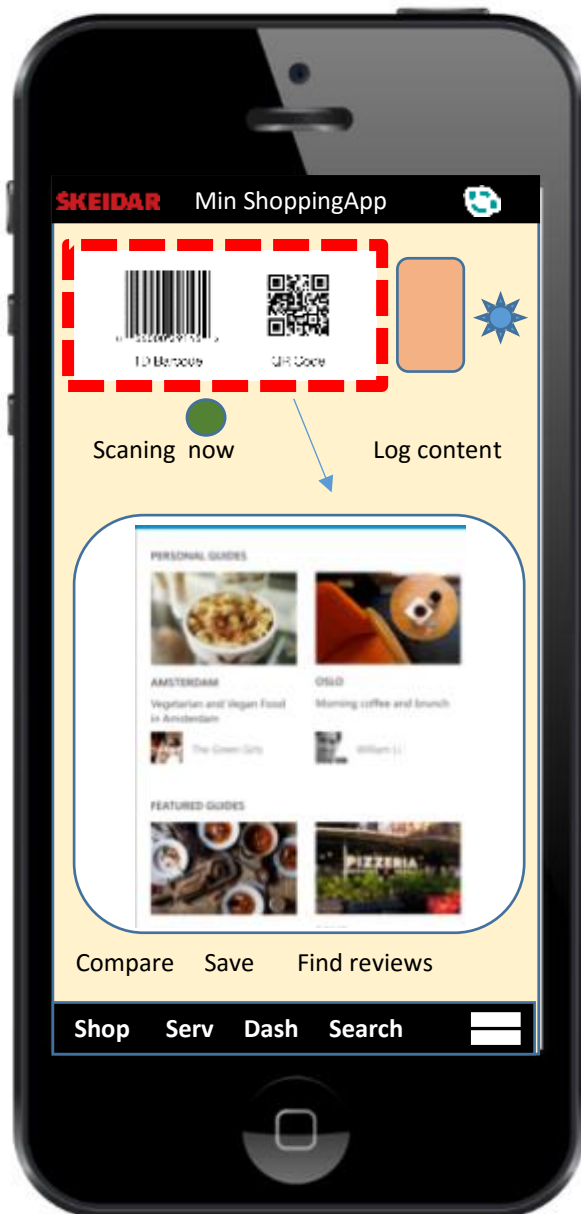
SKEIDAR Min ShoppingApp

1D Barcode QR Code

Scaning now

Log content

PERSONAL GUIDES

AMSTERDAM
Vegetarian and Vegan Food in Amsterdam
The Green Girls

OSLO
Morning coffee and brunch
William Li

FEATURED GUIDES

PIZZERIA

Compare Save Find reviews

Shop Serv Dash Search